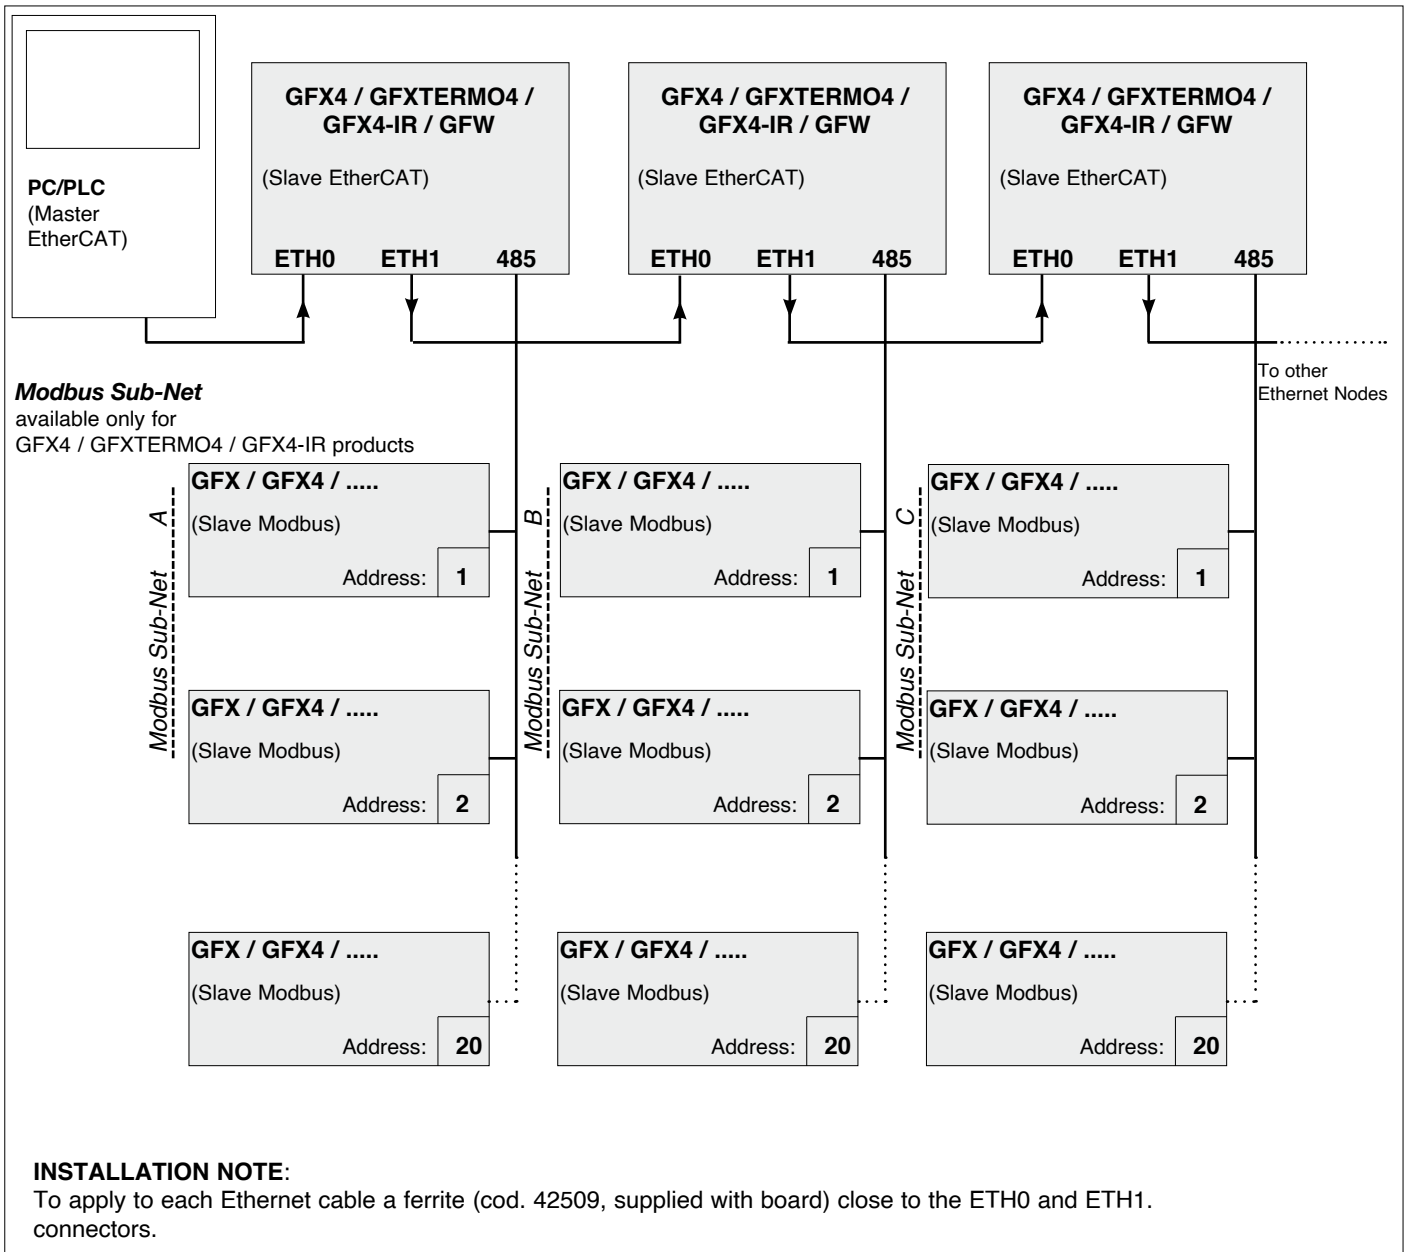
PC/PLC
(Master EtherCAT)

GFX4 / GFXTERMO4 / GFX4-IR / GFW

(Slave EtherCAT)

ETH0 ETH1 485

GFX4 / GFXTERMO4 / GFX4-IR / GFW

(Slave EtherCAT)

ETH0 ETH1 485

GFX4 / GFXTERMO4 / GFX4-IR / GFW

(Slave EtherCAT)

ETH0 ETH1 485

To other Ethernet Nodes

Modbus Sub-Net
available only for GFX4 / GFXTERMO4 / GFX4-IR products

Modbus Sub-Net A

GFX / GFX4 / .....
(Slave Modbus)
Address: 1

GFX / GFX4 / .....
(Slave Modbus)
Address: 2

GFX / GFX4 / .....
(Slave Modbus)
Address: 20

Modbus Sub-Net B

GFX / GFX4 / .....
(Slave Modbus)
Address: 1

GFX / GFX4 / .....
(Slave Modbus)
Address: 2

GFX / GFX4 / .....
(Slave Modbus)
Address: 20

Modbus Sub-Net C

GFX / GFX4 / .....
(Slave Modbus)
Address: 1

GFX / GFX4 / .....
(Slave Modbus)
Address: 2

GFX / GFX4 / .....
(Slave Modbus)
Address: 20

INSTALLATION NOTE:
To apply to each Ethernet cable a ferrite (cod. 42509, supplied with board) close to the ETH0 and ETH1. connectors.